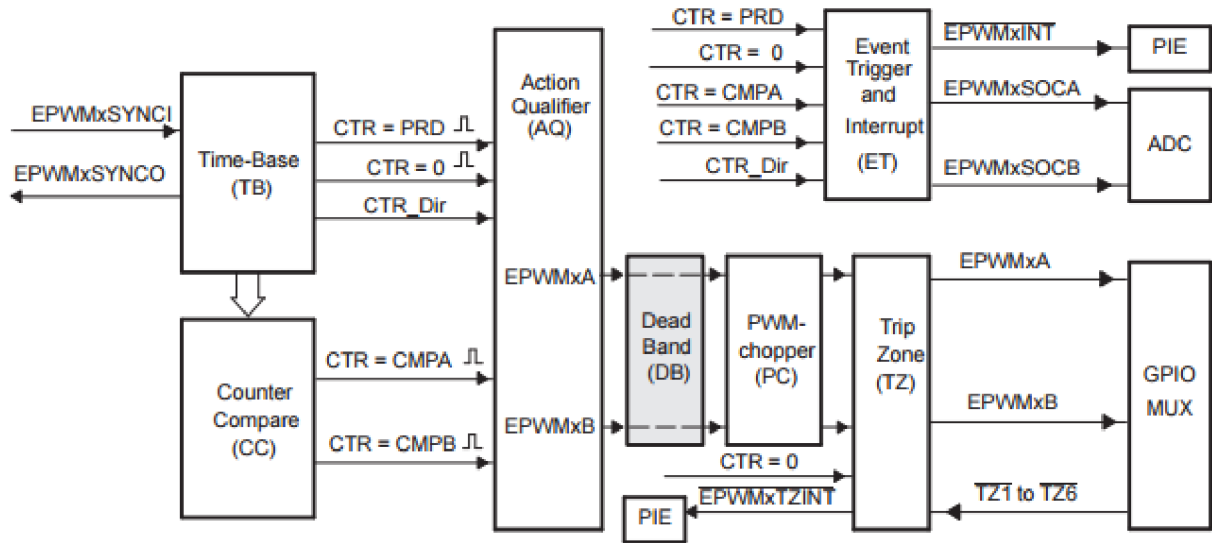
EPWMxSYNCI
EPWMxSYNCO
Time-Base (TB)
CTR = PRD
CTR = 0
CTR_Dir
Counter Compare (CC)
CTR = CMPA
CTR = CMPB
Action Qualifier (AQ)
EPWMxA
EPWMxB
CTR = PRD
CTR = 0
CTR = CMPA
CTR = CMPB
CTR_Dir
Event Trigger and Interrupt (ET)
$\overline{\text{EPWMxINT}}$
EPWMxSOCA
EPWMxSOCB
PIE
ADC
Dead Band (DB)
PWM-chopper (PC)
Trip Zone (TZ)
EPWMxA
EPWMxB
GPIO MUX
CTR = 0
$\overline{\text{EPWMxTZINT}}$
PIE
$\overline{\text{TZ1}}$ to $\overline{\text{TZ6}}$